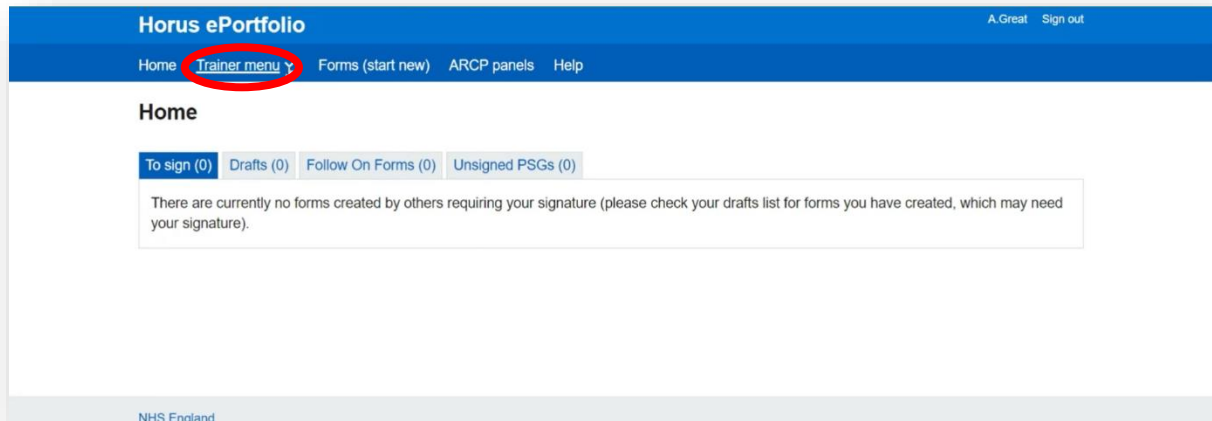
Horus ePortfolio

A.Great Sign out

Home Trainer menu Forms (start new) ARCP panels Help

Home

To sign (0) Drafts (0) Follow On Forms (0) Unsigned PSGs (0)

There are currently no forms created by others requiring your signature (please check your drafts list for forms you have created, which may need your signature).

NHS England